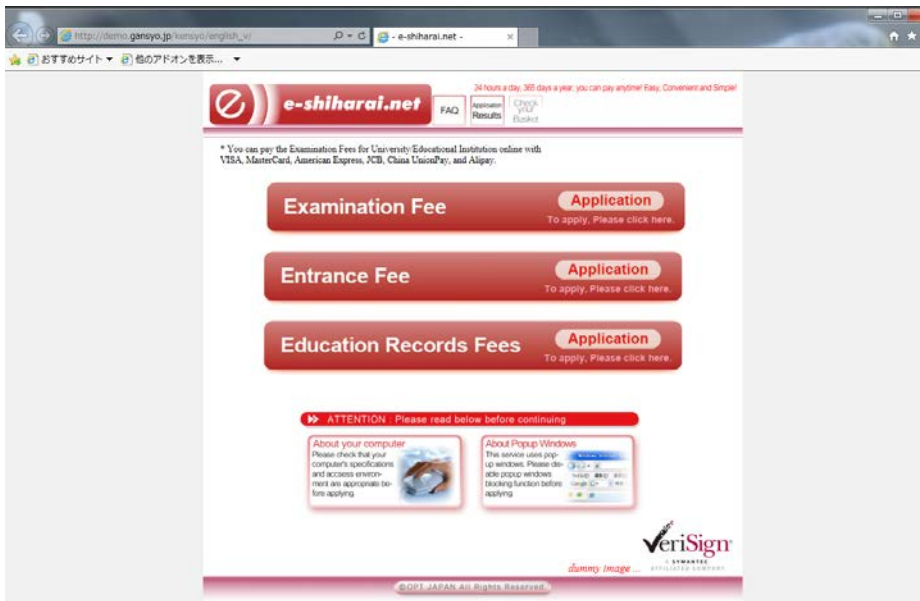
http://demo.gansyo.jp/kensyo/english_v/
- e-shiharai.net -

おすすめサイト ▼ 他のアドオンを表示... ▼

e-shiharai.net

24 hours a day, 365 days a year, you can pay anytime! Easy, Convenient and Simple!

FAQ
Application Results
Check your Basket

* You can pay the Examination Fees for University/Educational Institution online with VISA, MasterCard, American Express, JCB, China UnionPay, and Alipay.

Examination Fee
Application
To apply, Please click here.

Entrance Fee
Application
To apply, Please click here.

Education Records Fees
Application
To apply, Please click here.

ATTENTION : Please read below before continuing

About your computer
Please check that your computer's specifications and accsess environment are appropriate before applying.

About Popup Windows
This service uses popup windows. Please deactivate popup windows blocking function before applying.

VeriSign
A SYMANTEC AFFILIATED COMPANY

dummy image ...

©OPT JAPAN All Rights Reserved.